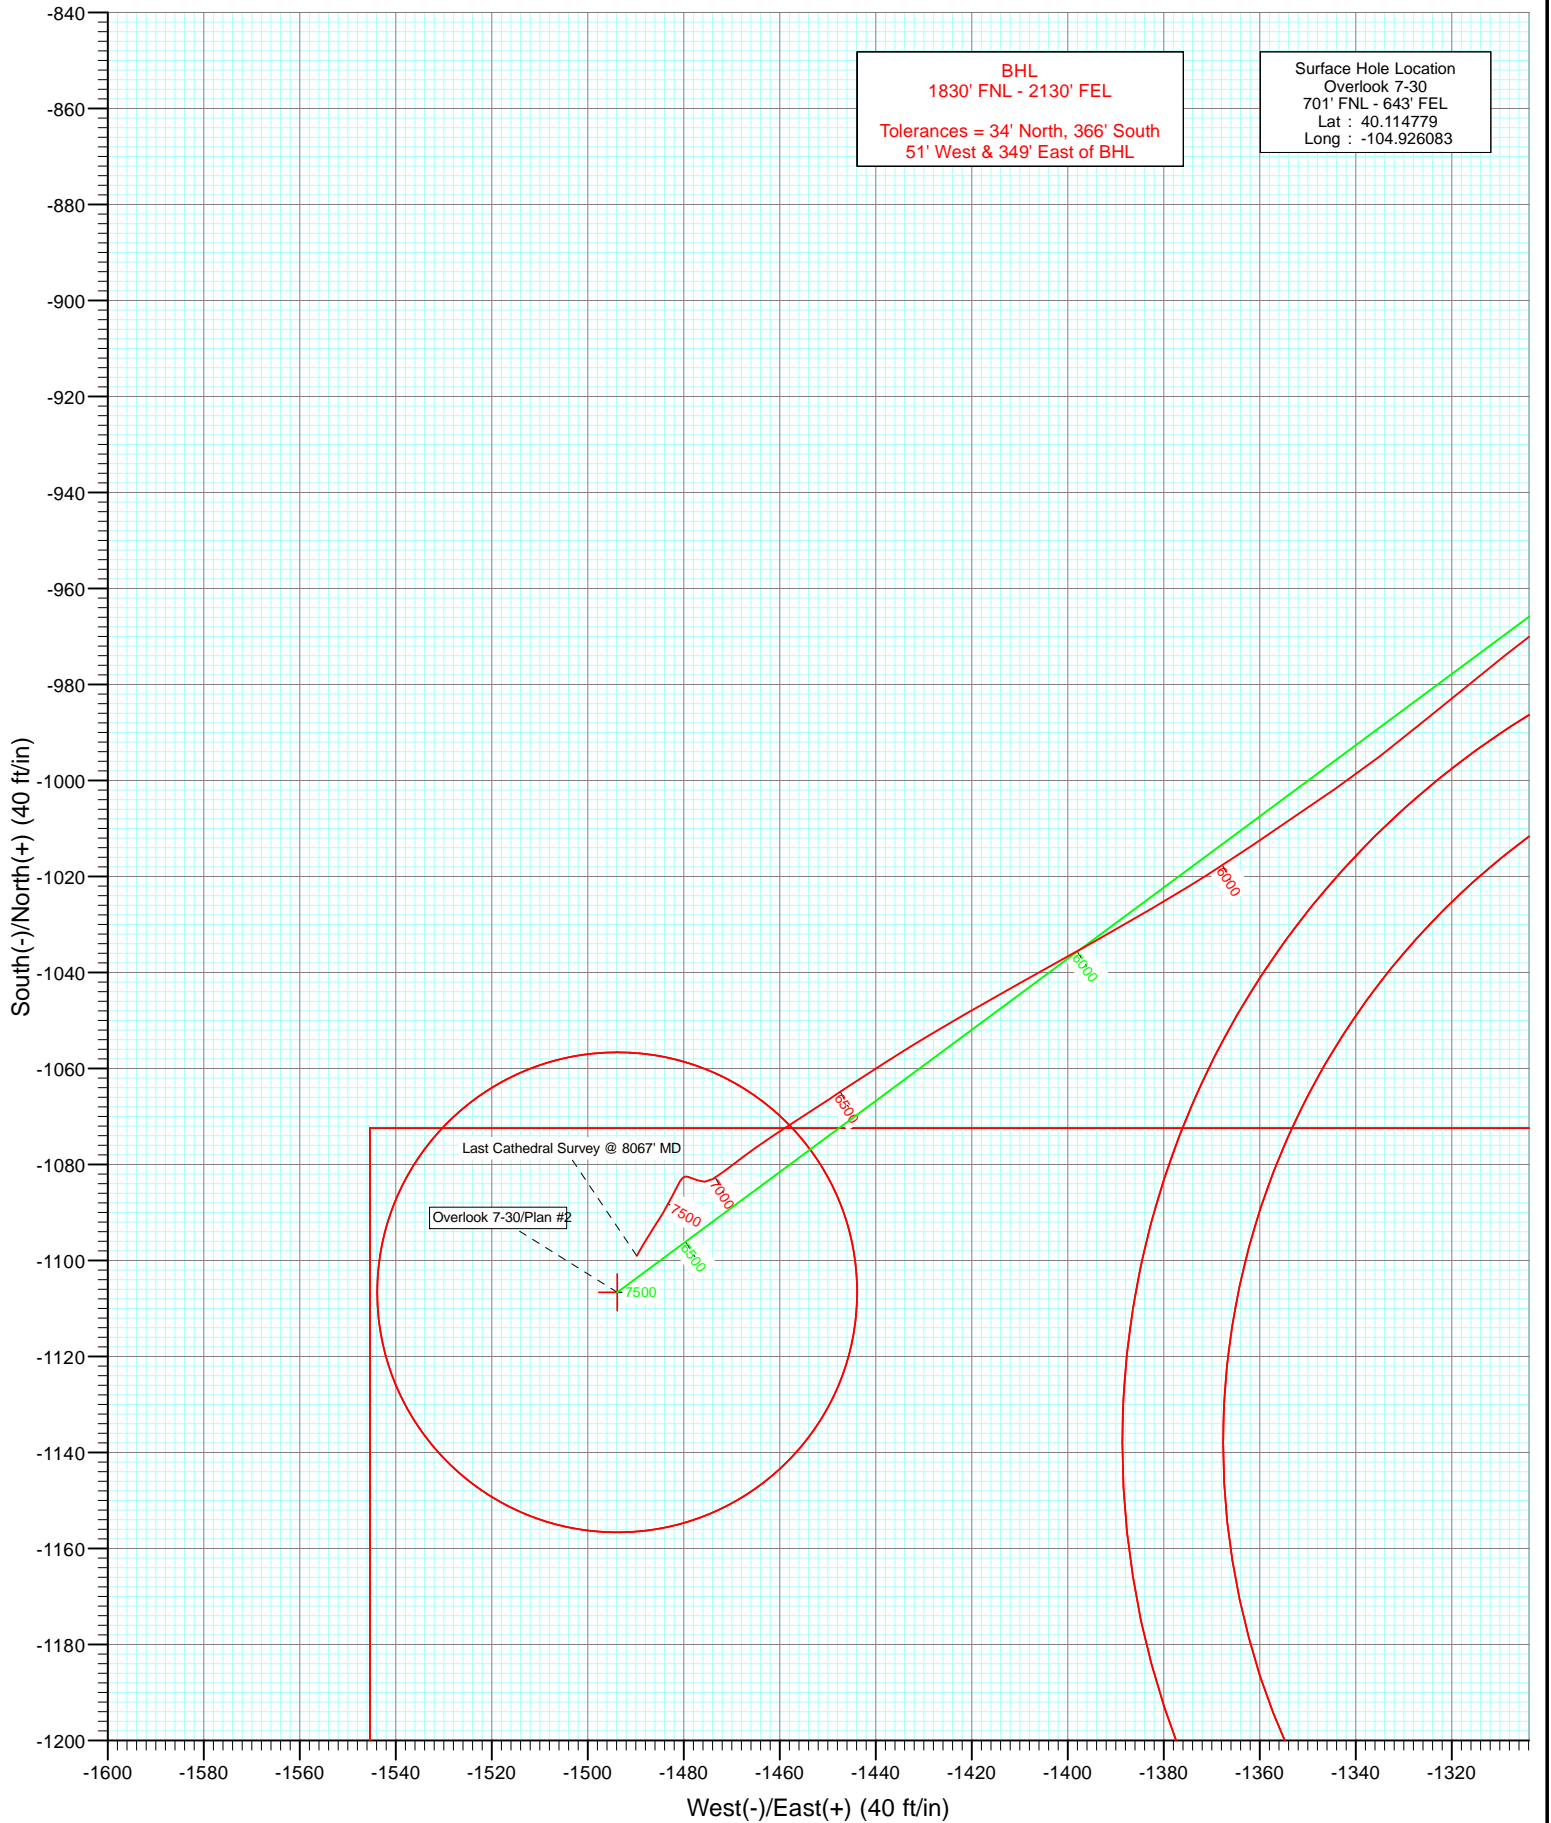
BHL
1830' FNL - 2130' FEL

Tolerances = 34' North, 366' South
51' West & 349' East of BHL

Surface Hole Location
Overlook 7-30
701' FNL - 643' FEL
Lat : 40.114779
Long : -104.926083

-840
-860
-880
-900
-920
-940
-960
-980
-1000
-1020
-1040
-1060
-1080
-1100
-1120
-1140
-1160
-1180
-1200

South(-)/North(+) (40 ft/in)

6000
6000
6500
7000
7500
6500
7500

Last Cathedral Survey @ 8067' MD
Overlook 7-30/Plan #2

-1600
-1580
-1560
-1540
-1520
-1500
-1480
-1460
-1440
-1420
-1400
-1380
-1360
-1340
-1320

West(-)/East(+) (40 ft/in)